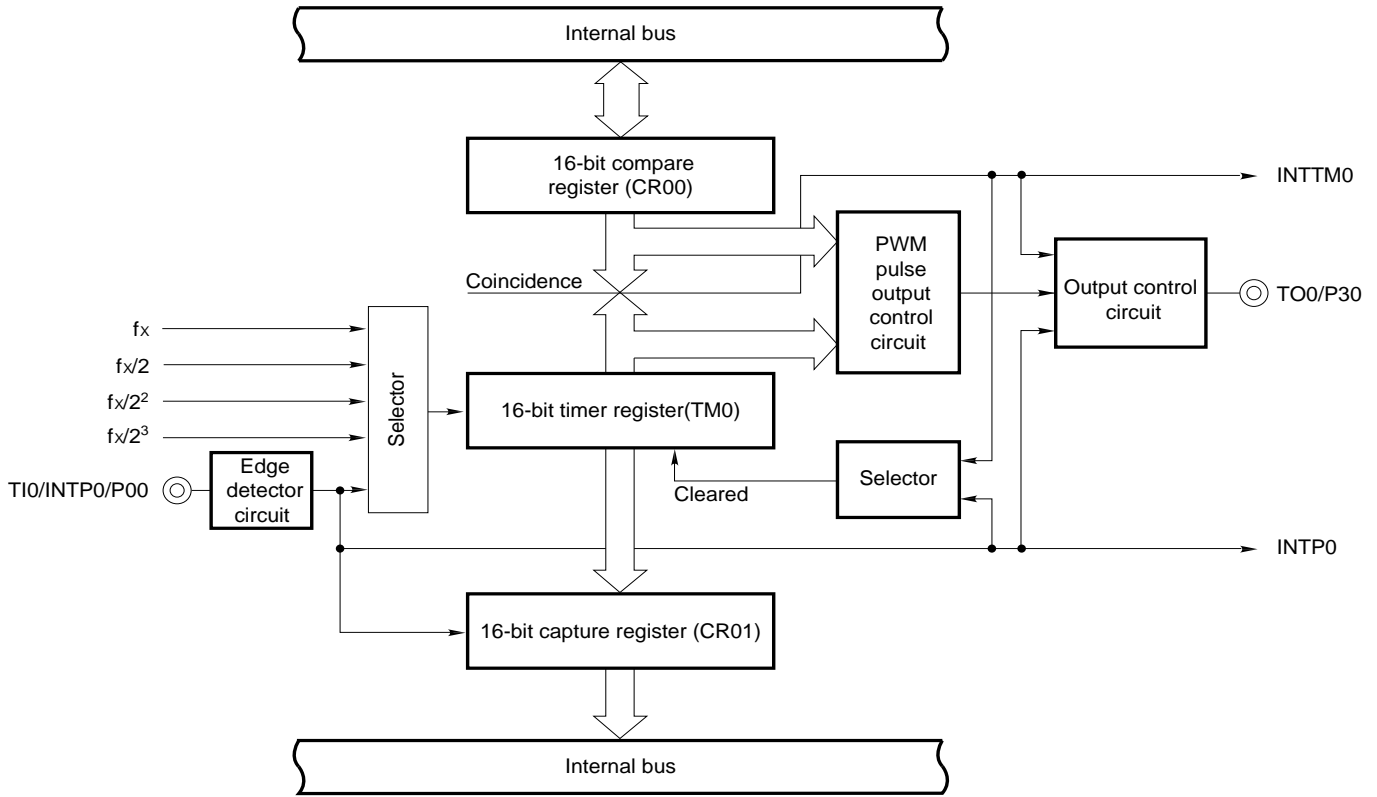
Internal bus

16-bit compare register (CR00)

INTTM0

PWM pulse output control circuit

Output control circuit

TO0/P30

Coincidence

$f_X$

$f_X/2$

$f_X/2^2$

$f_X/2^3$

Selector

16-bit timer register(TM0)

TI0/INTP0/P00

Edge detector circuit

Selector

Cleared

INTP0

16-bit capture register (CR01)

Internal bus